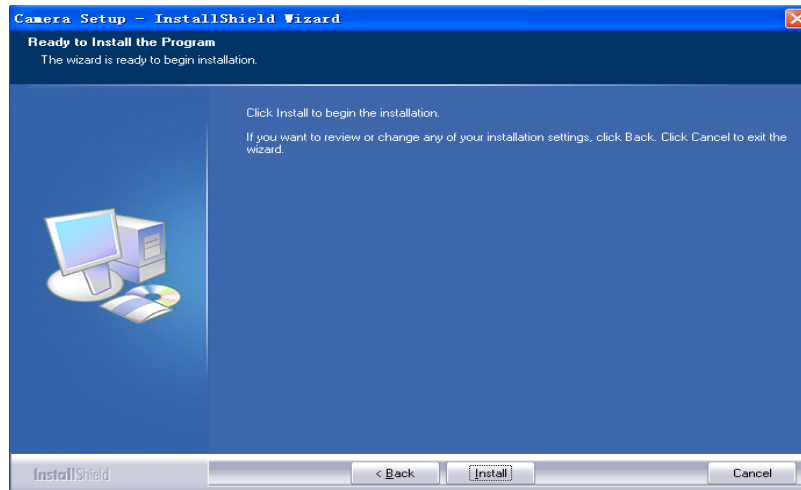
Camera Setup - InstallShield Wizard

Ready to Install the Program

The wizard is ready to begin installation.

Click Install to begin the installation.

If you want to review or change any of your installation settings, click Back. Click Cancel to exit the wizard.

InstallShield

< Back

Install

Cancel